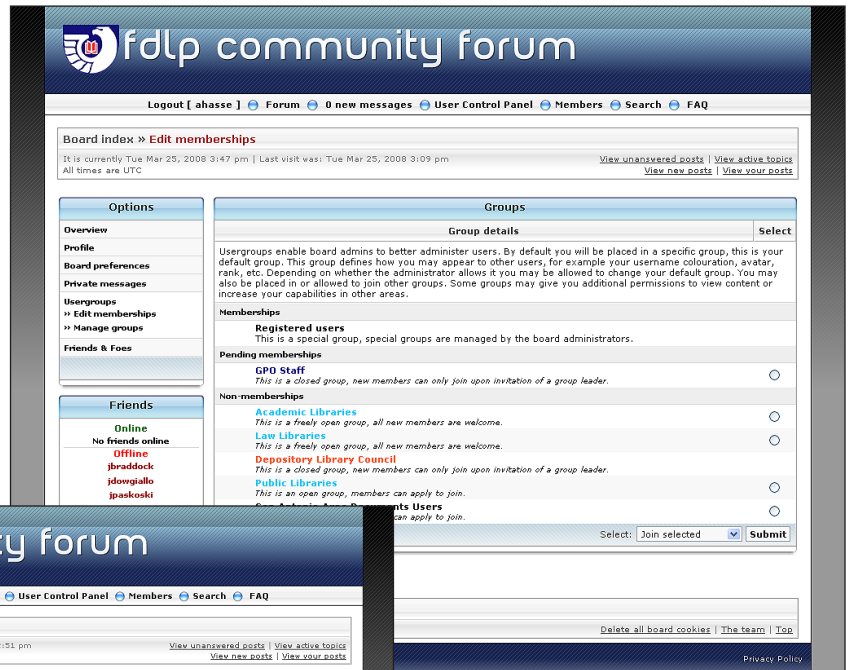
fdlp community forum

Logout [ ahasse ] Forum 0 new messages User Control Panel Members Search FAQ

Board index » Edit memberships

It is currently Tue Mar 25, 2008 3:47 pm | Last visit was: Tue Mar 25, 2008 3:09 pm
All times are UTC

View unanswered posts | View active topics
View new posts | View your posts

Options

Overview
Profile
Board preferences
Private messages
Usergroups
» Edit memberships
» Manage groups
Friends & Foes

Friends

Online
No friends online
Offline
jbraddock
jdowgiallo
jpaskoski

Groups

| Group details | Select |
|---|---|

Usergroups enable board admins to better administer users. By default you will be placed in a specific group, this is your default group. This group defines how you may appear to other users, for example your username colouration, avatar, rank, etc. Depending on whether the administrator allows it you may be allowed to change your default group. You may also be placed in or allowed to join other groups. Some groups may give you additional permissions to view content or increase your capabilities in other areas.

Memberships

Registered users
This is a special group, special groups are managed by the board administrators.

Pending memberships

GPO Staff
This is a closed group, new members can only join upon invitation of a group leader.

Non-memberships

Academic Libraries
This is a freely open group, all new members are welcome.

Law Libraries
This is a freely open group, all new members are welcome.

Depository Library Council
This is a closed group, new members can only join upon invitation of a group leader.

Public Libraries
This is an open group, members can apply to join.

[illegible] Users
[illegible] can apply to join.

Select: Join selected Submit

ty forum

User Control Panel Members Search FAQ

:51 pm

View unanswered posts | View active topics
View new posts | View your posts

Delete all board cookies | The team | Top

Privacy Policy